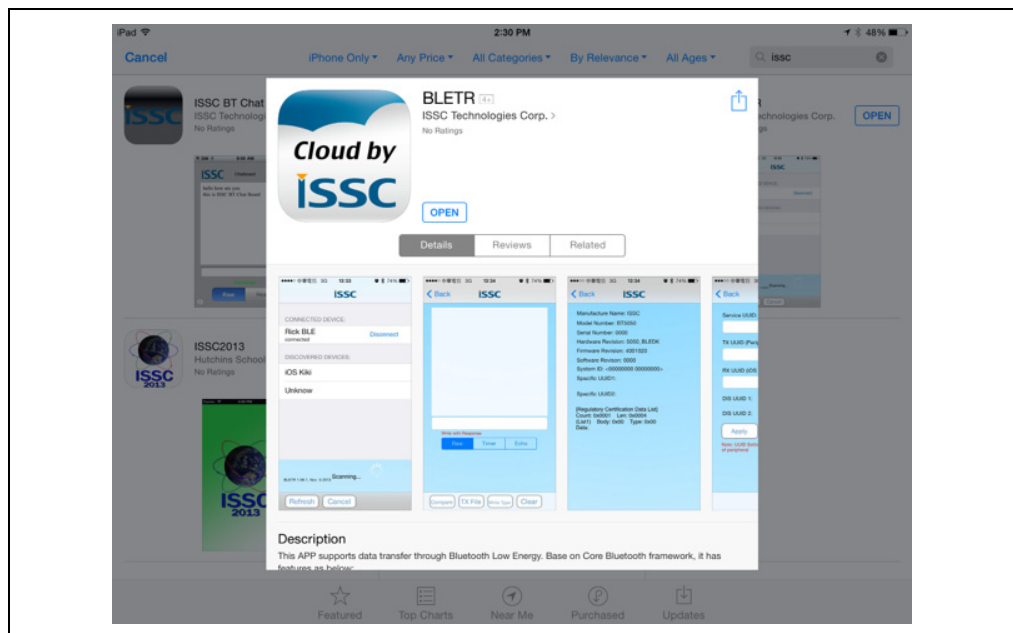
iPad 2:30 PM 48%

Cancel iPhone Only Any Price All Categories By Relevance All Ages issc

ISSC BT Chat
ISSC Technolog
No Ratings

OPEN

ISSC2013
Hutchins School
No Ratings

ISSC 2013

Cloud by ISSC

BLETR 4+
ISSC Technologies Corp. >
No Ratings

OPEN

Details Reviews Related

ISSC
CONNECTED DEVICE:
Rick BLE connected Disconnect
DISCOVERED DEVICES:
iOS Kiki
Unknow
Scanning...
Refresh Cancel

Back ISSC
Raw Timer Echo
Compare TX File Clear

Back ISSC
Manufacture Name: ISSC
Model Number: BT5050
Serial Number: 0000
Hardware Revision: 5050, BLEDK
Firmware Revision: 4001023
Software Revision: 0000
System ID: <00000000 00000000>
Specific UUID1:
Specific UUID2:
[Regulatory Certification Data List]
Count: 0x0001 Len: 0x0004
(List1) Body: 0x00 Type: 0x00
Data:

Back
Service UUID
TX UUID
RX UUID
DIS UUID 1:
DIS UUID 2:
Apply

Description
This APP supports data transfer through Bluetooth Low Energy. Base on Core Bluetooth framework, it has features as below:

Featured Top Charts Near Me Purchased Updates